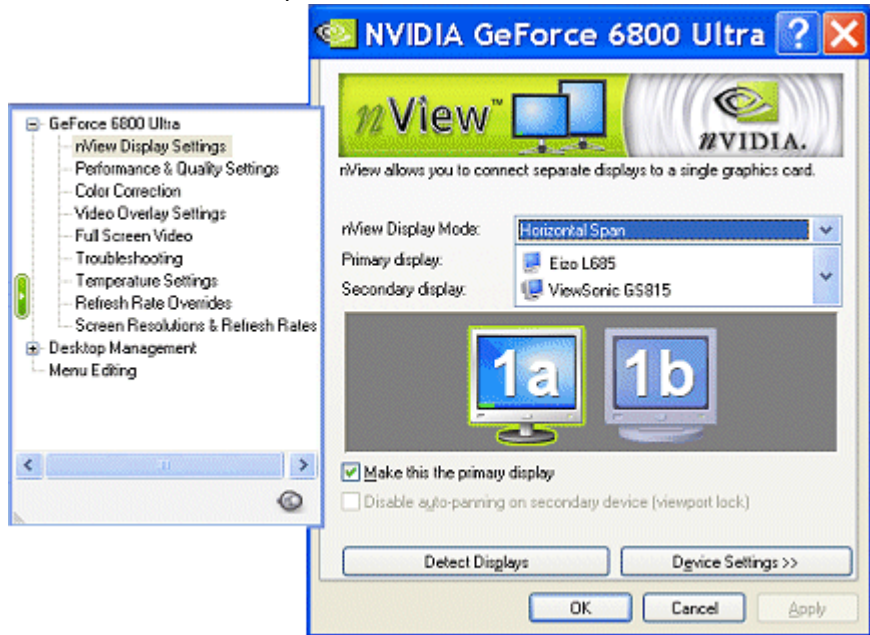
GeForce 6800 Ultra
nView Display Settings
Performance & Quality Settings
Color Correction
Video Overlay Settings
Full Screen Video
Troubleshooting
Temperature Settings
Refresh Rate Overrides
Screen Resolutions & Refresh Rates
Desktop Management
Menu Editing

NVIDIA GeForce 6800 Ultra

nView™

NVIDIA.

nView allows you to connect separate displays to a single graphics card.

nView Display Mode: Horizontal Span
Primary display: Eizo L685
Secondary display: ViewSonic GS815

1a
1b

Make this the primary display
Disable auto-panning on secondary device (viewport lock)

Detect Displays
Device Settings >>

OK
Cancel
Apply